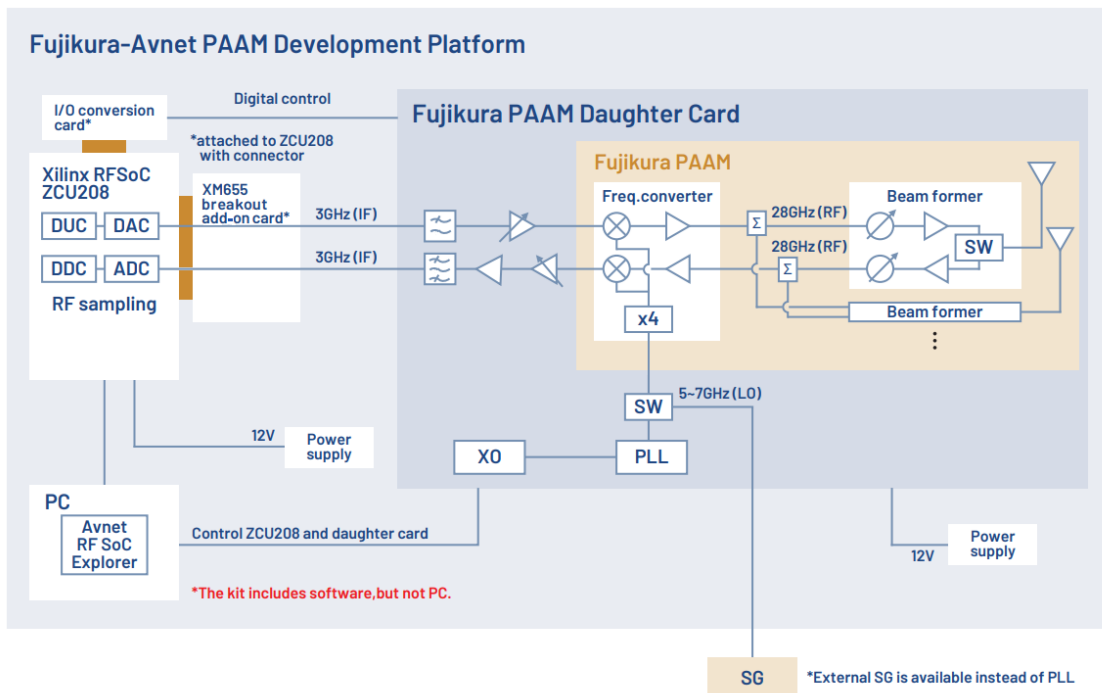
Fujikura-Avnet PAAM Development Platform

I/O conversion card*

Digital control

Fujikura PAAM Daughter Card

*attached to ZCU208 with connector

Xilinx RFSoC ZCU208

DUC DAC

DDC ADC

RF sampling

XM655 breakout add-on card*

3GHz (IF)

3GHz (IF)

Fujikura PAAM

Freq.converter

x4

$\Sigma$

28GHz (RF)

28GHz (RF)

$\Sigma$

Beam former

SW

Beam former

⋮

SW

5~7GHz (LO)

12V

Power supply

XO

PLL

PC

Avnet RF SoC Explorer

Control ZCU208 and daughter card

*The kit includes software,but not PC.

12V

Power supply

SG

*External SG is available instead of PLL